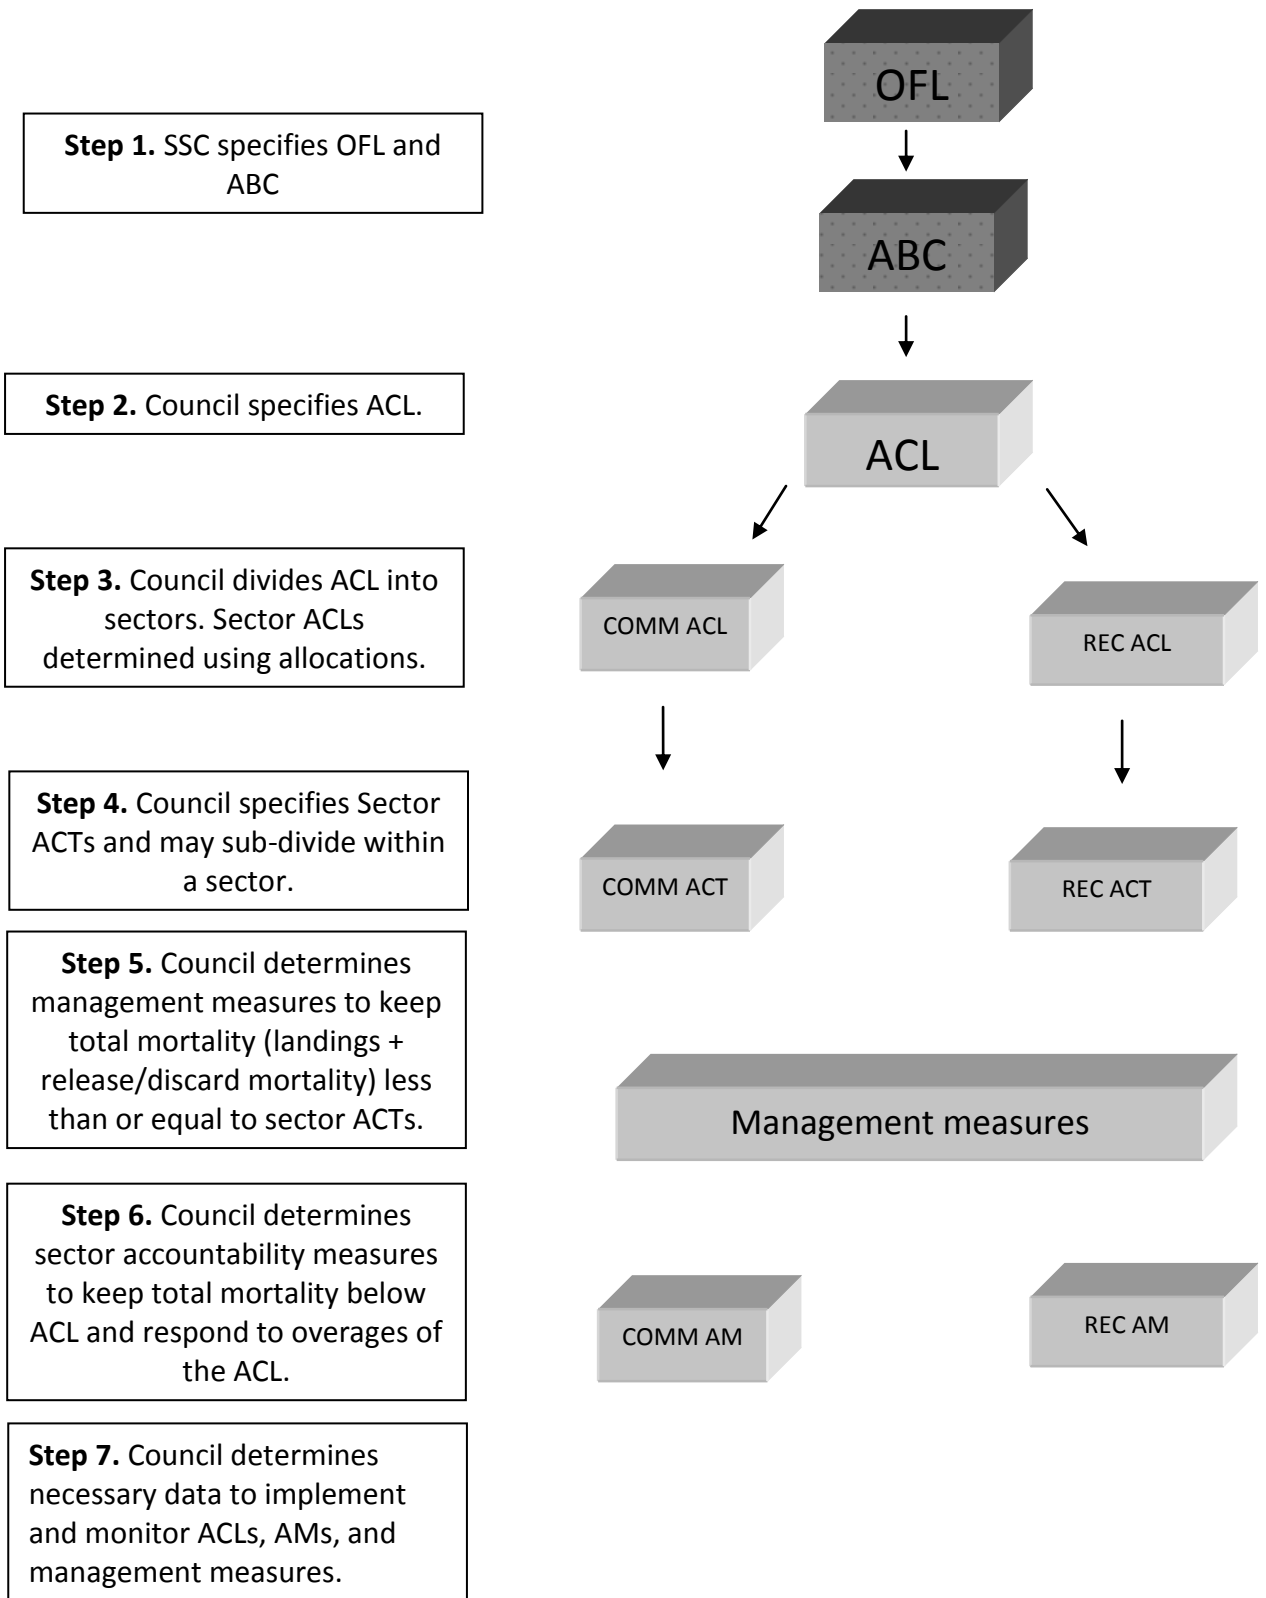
**Step 1.** SSC specifies OFL and ABC

OFL

ABC

**Step 2.** Council specifies ACL.

ACL

**Step 3.** Council divides ACL into sectors. Sector ACLs determined using allocations.

COMM ACL

REC ACL

**Step 4.** Council specifies Sector ACTs and may sub-divide within a sector.

COMM ACT

REC ACT

**Step 5.** Council determines management measures to keep total mortality (landings + release/discard mortality) less than or equal to sector ACTs.

Management measures

**Step 6.** Council determines sector accountability measures to keep total mortality below ACL and respond to overages of the ACL.

COMM AM

REC AM

**Step 7.** Council determines necessary data to implement and monitor ACLs, AMs, and management measures.